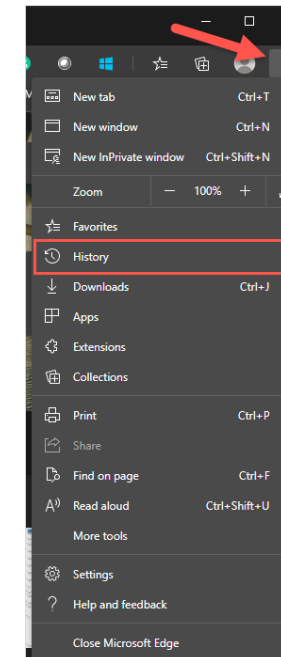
New tab Ctrl+T
New window Ctrl+N
New InPrivate window Ctrl+Shift+N
Zoom — 100% +
Favorites
History
Downloads Ctrl+J
Apps
Extensions
Collections
Print Ctrl+P
Share
Find on page Ctrl+F
Read aloud Ctrl+Shift+U
More tools
Settings
Help and feedback
Close Microsoft Edge